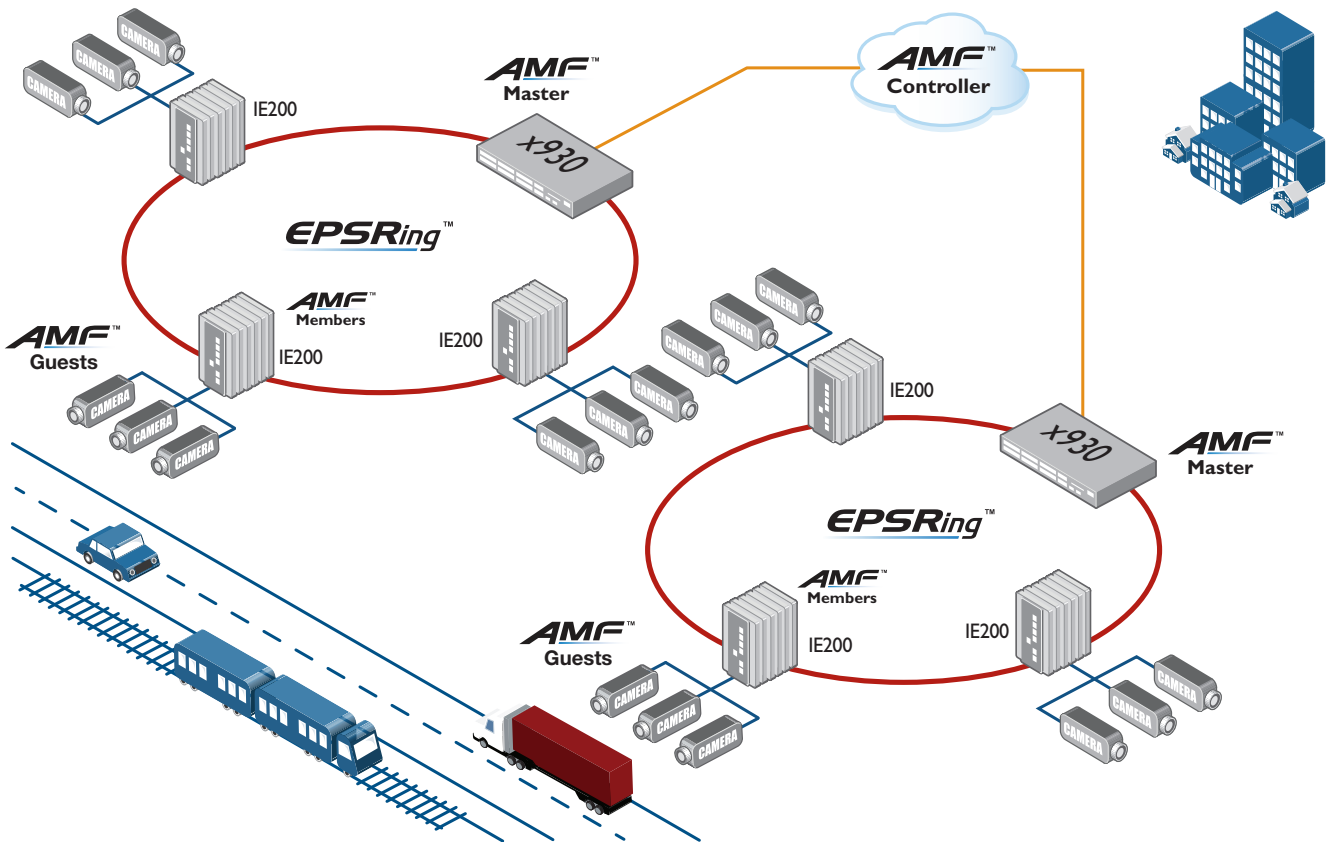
CAMERA
CAMERA
CAMERA
IE200
AMF™
Master
x930
AMF™
Controller
EPSRing™
AMF™
Members
IE200
AMF™
Guests
CAMERA
CAMERA
CAMERA
IE200
CAMERA
CAMERA
CAMERA
CAMERA
CAMERA
CAMERA
IE200
x930
AMF™
Master
EPSRing™
AMF™
Members
IE200
AMF™
Guests
IE200
CAMERA
CAMERA
CAMERA
CAMERA
CAMERA
CAMERA